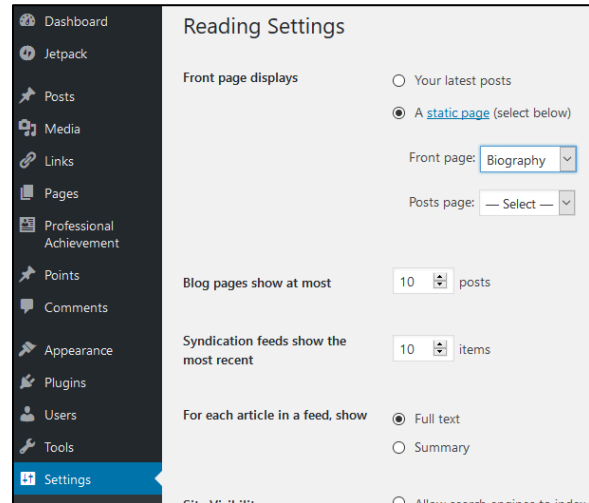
Dashboard
Jetpack
Posts
Media
Links
Pages
Professional Achievement
Points
Comments
Appearance
Plugins
Users
Tools
Settings

Reading Settings

Front page displays

Your latest posts

A static page (select below)

Front page: Biography

Posts page: — Select —

Blog pages show at most 10 posts

Syndication feeds show the most recent 10 items

For each article in a feed, show

Full text

Summary

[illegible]

Allow search engines to index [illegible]